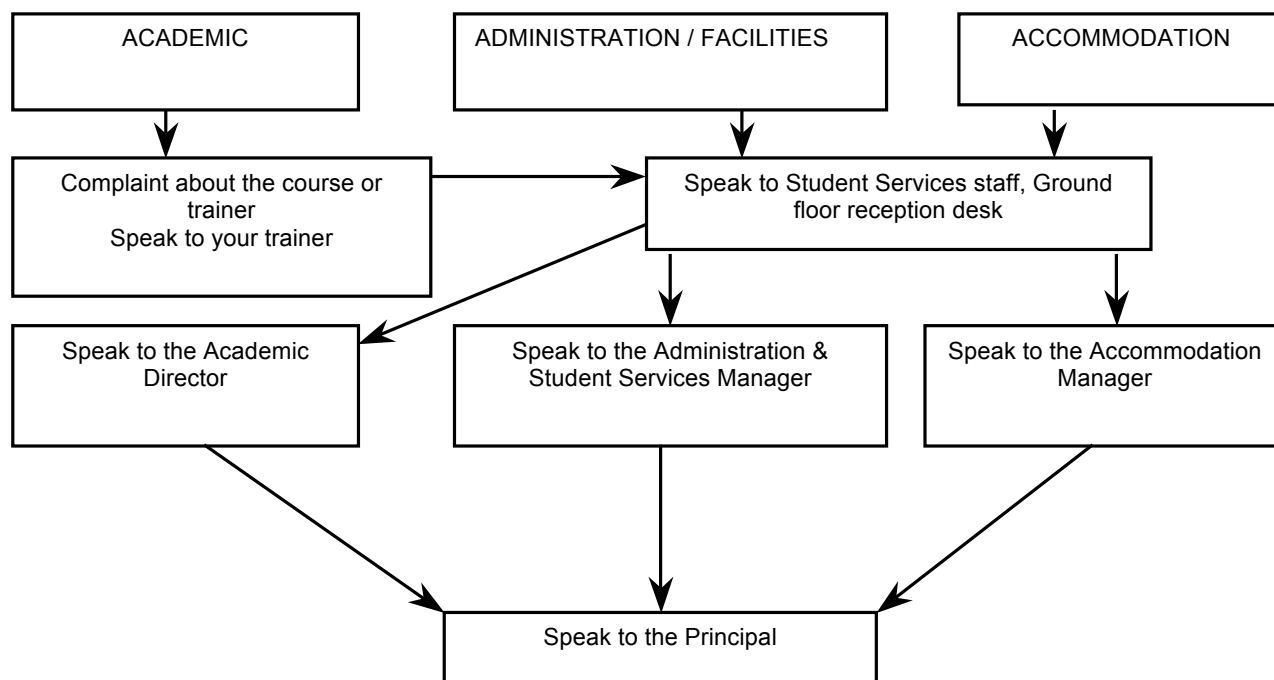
ACADEMIC

ADMINISTRATION / FACILITIES

ACCOMMODATION

Complaint about the course or trainer
Speak to your trainer

Speak to Student Services staff, Ground floor reception desk

Speak to the Academic Director

Speak to the Administration & Student Services Manager

Speak to the Accommodation Manager

Speak to the Principal